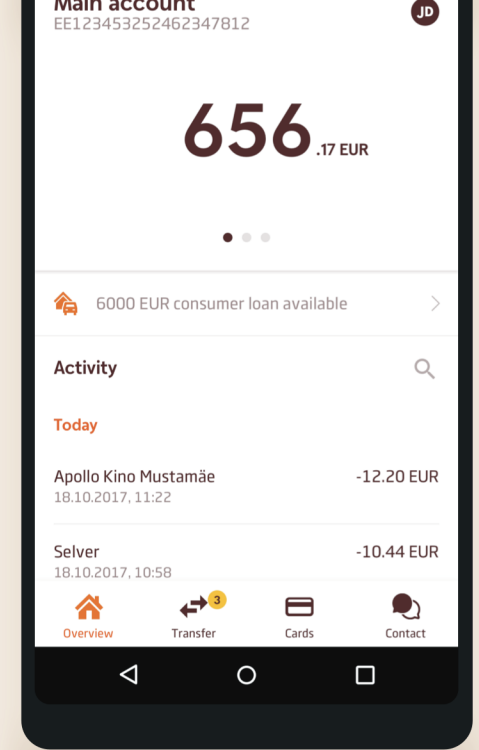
Main account
EE123453252462347812

JD

656.17 EUR

6000 EUR consumer loan available

Activity

Today

Apollo Kino Mustamäe
18.10.2017, 11:22
-12.20 EUR

Selver
18.10.2017, 10:58
-10.44 EUR

Overview
3
Transfer
Cards
Contact